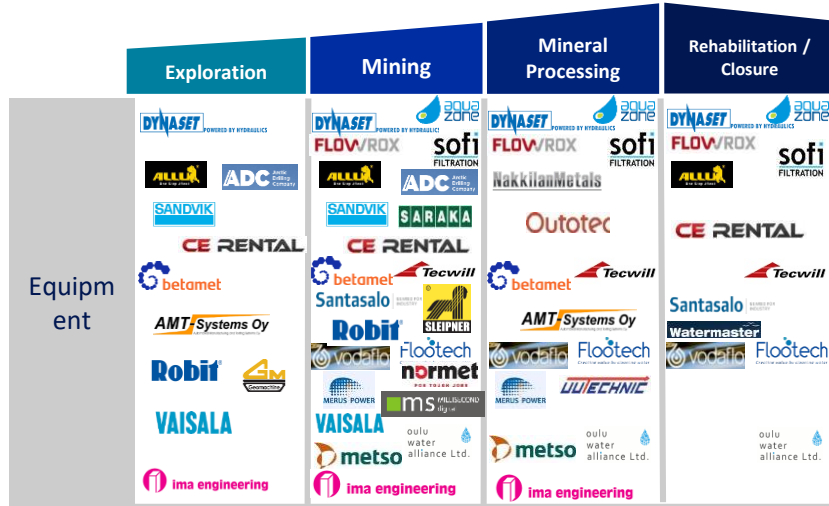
| | Exploration | Mining | Mineral Processing | Rehabilitation / Closure |
|---|---|---|---|---|
| Equipment | DYNASET POWERED BY HYDRAULICS, ALLU, ADC Arctic Drilling Company, SANDVIK, CE RENTAL, betamet, AMT-Systems Oy, Robit, GM Geomachine, VAISALA, ima engineering | aqua zone, DYNASET POWERED BY HYDRAULICS, FLOWROX, sofi FILTRATION, ALLU, ADC Arctic Drilling Company, SANDVIK, SARAKA, CE RENTAL, betamet, Tecwill, Santasalo, Robit, SLEIPNER, vodaflo, Flootech, normet, MERUS POWER, ms millisecond digital, VAISALA, oulu water alliance Ltd., metso, ima engineering | aqua zone, DYNASET POWERED BY HYDRAULICS, FLOWROX, sofi FILTRATION, NakkilanMetals, Outotec, betamet, Tecwill, AMT-Systems Oy, vodaflo, Flootech, MERUS POWER, UUTECHNIC, metso, oulu water alliance Ltd., ima engineering | aqua zone, DYNASET POWERED BY HYDRAULICS, FLOWROX, sofi FILTRATION, ALLU, CE RENTAL, Tecwill, Santasalo, Watermaster, vodaflo, Flootech, oulu water alliance Ltd. |